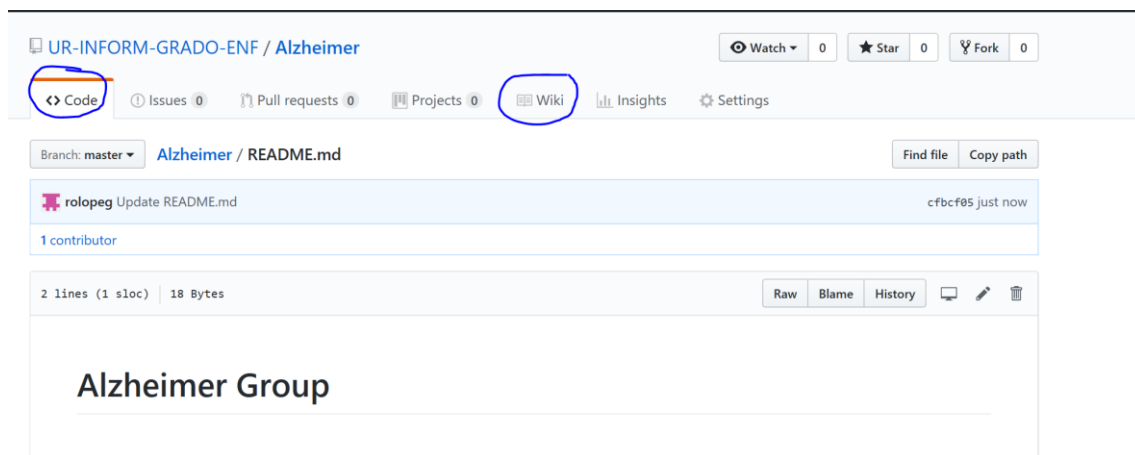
UR-INFORM-GRADO-ENF / Alzheimer

Watch 0 Star 0 Fork 0

<> Code Issues 0 Pull requests 0 Projects 0 Wiki Insights Settings

Branch: master Alzheimer / README.md Find file Copy path

rolopeg Update README.md cfbcf05 just now

1 contributor

2 lines (1 sloc) 18 Bytes Raw Blame History

# Alzheimer Group